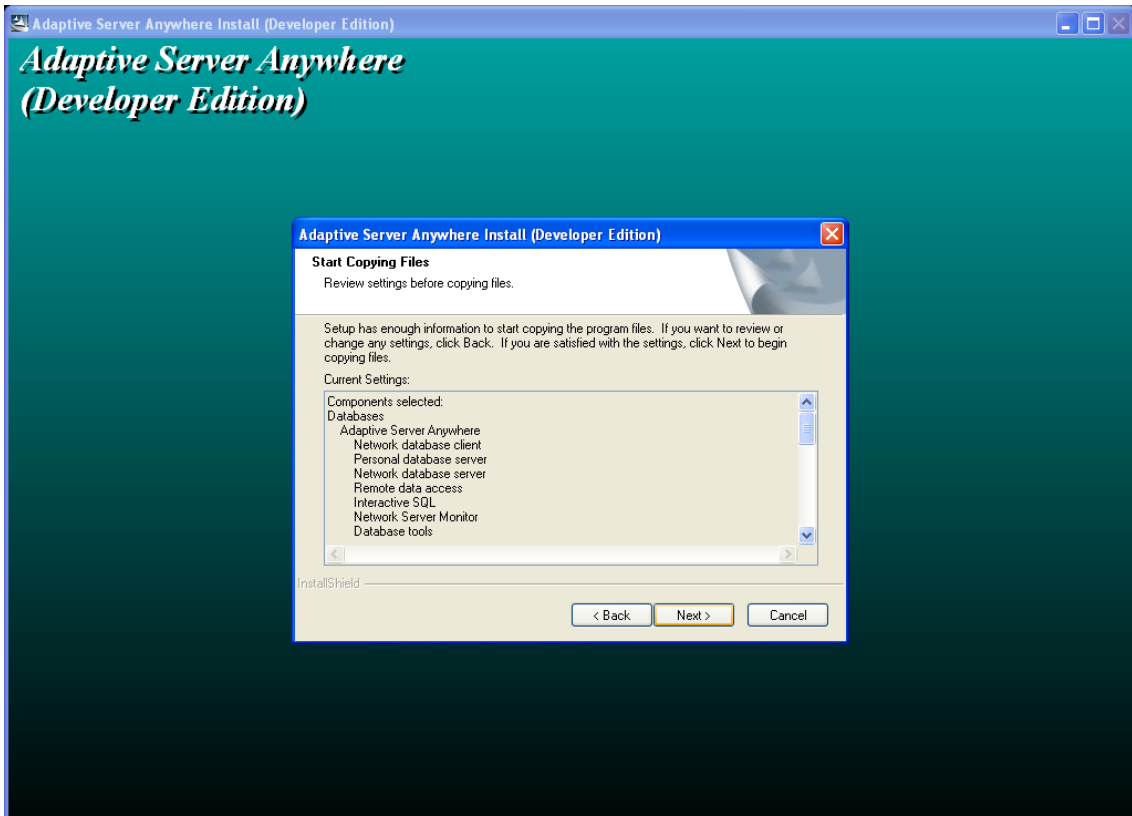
Adaptive Server Anywhere Install (Developer Edition)

Adaptive Server Anywhere (Developer Edition)

Adaptive Server Anywhere Install (Developer Edition)

Start Copying Files

Review settings before copying files.

Setup has enough information to start copying the program files. If you want to review or change any settings, click Back. If you are satisfied with the settings, click Next to begin copying files.

Current Settings:

Components selected:
Databases
Adaptive Server Anywhere
Network database client
Personal database server
Network database server
Remote data access
Interactive SQL
Network Server Monitor
Database tools

InstallShield

< Back Next > Cancel